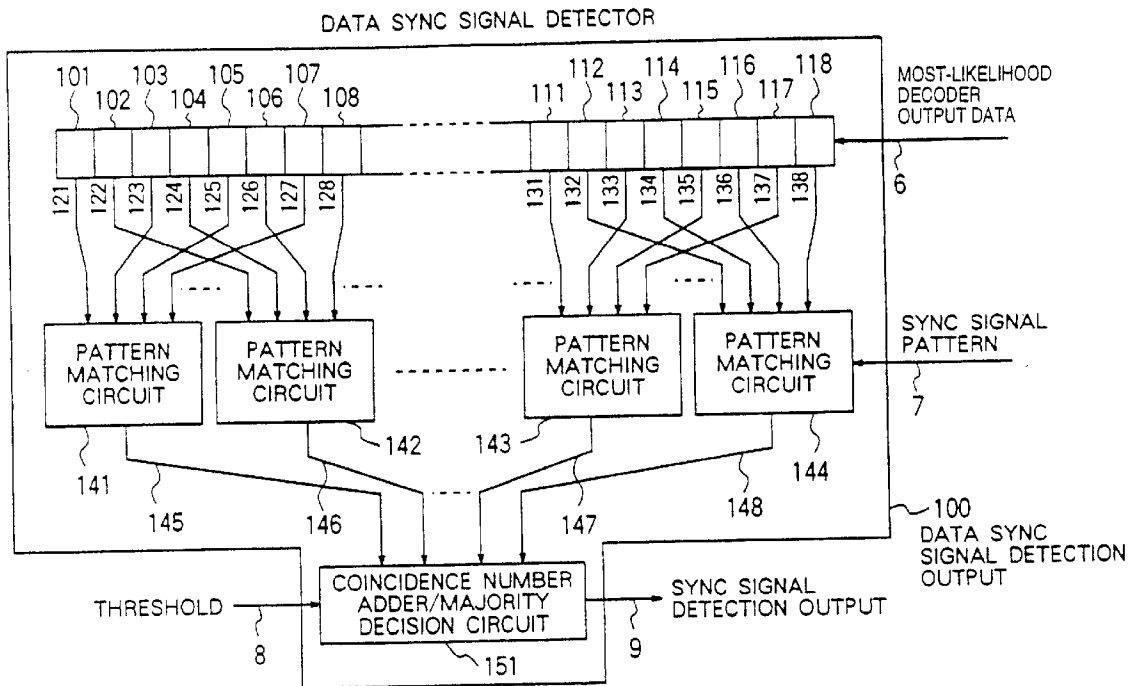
DATA SYNC SIGNAL DETECTOR

101 102 103 104 105 106 107 108

111 112 113 114 115 116 117 118

MOST-LIKELIHOOD DECODER OUTPUT DATA

6

121 122 123 124 125 126 127 128

131 132 133 134 135 136 137 138

PATTERN MATCHING CIRCUIT

PATTERN MATCHING CIRCUIT

PATTERN MATCHING CIRCUIT

PATTERN MATCHING CIRCUIT

SYNC SIGNAL PATTERN

7

141

142

143

144

145

146

147

148

100

DATA SYNC SIGNAL DETECTION OUTPUT

THRESHOLD

8

COINCIDENCE NUMBER ADDER/MAJORITY DECISION CIRCUIT

151

SYNC SIGNAL DETECTION OUTPUT

9